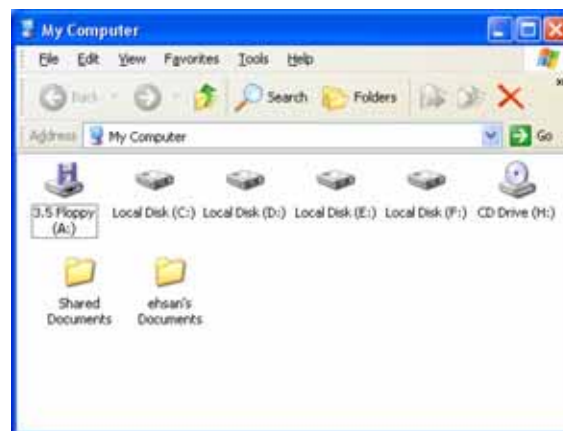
My Computer

File Edit View Favorites Tools Help

Back Search Folders

Address My Computer Go

3.5 Floppy (A:)
Local Disk (C:)
Local Disk (D:)
Local Disk (E:)
Local Disk (F:)
CD Drive (H:)

Shared Documents
ehsan's Documents